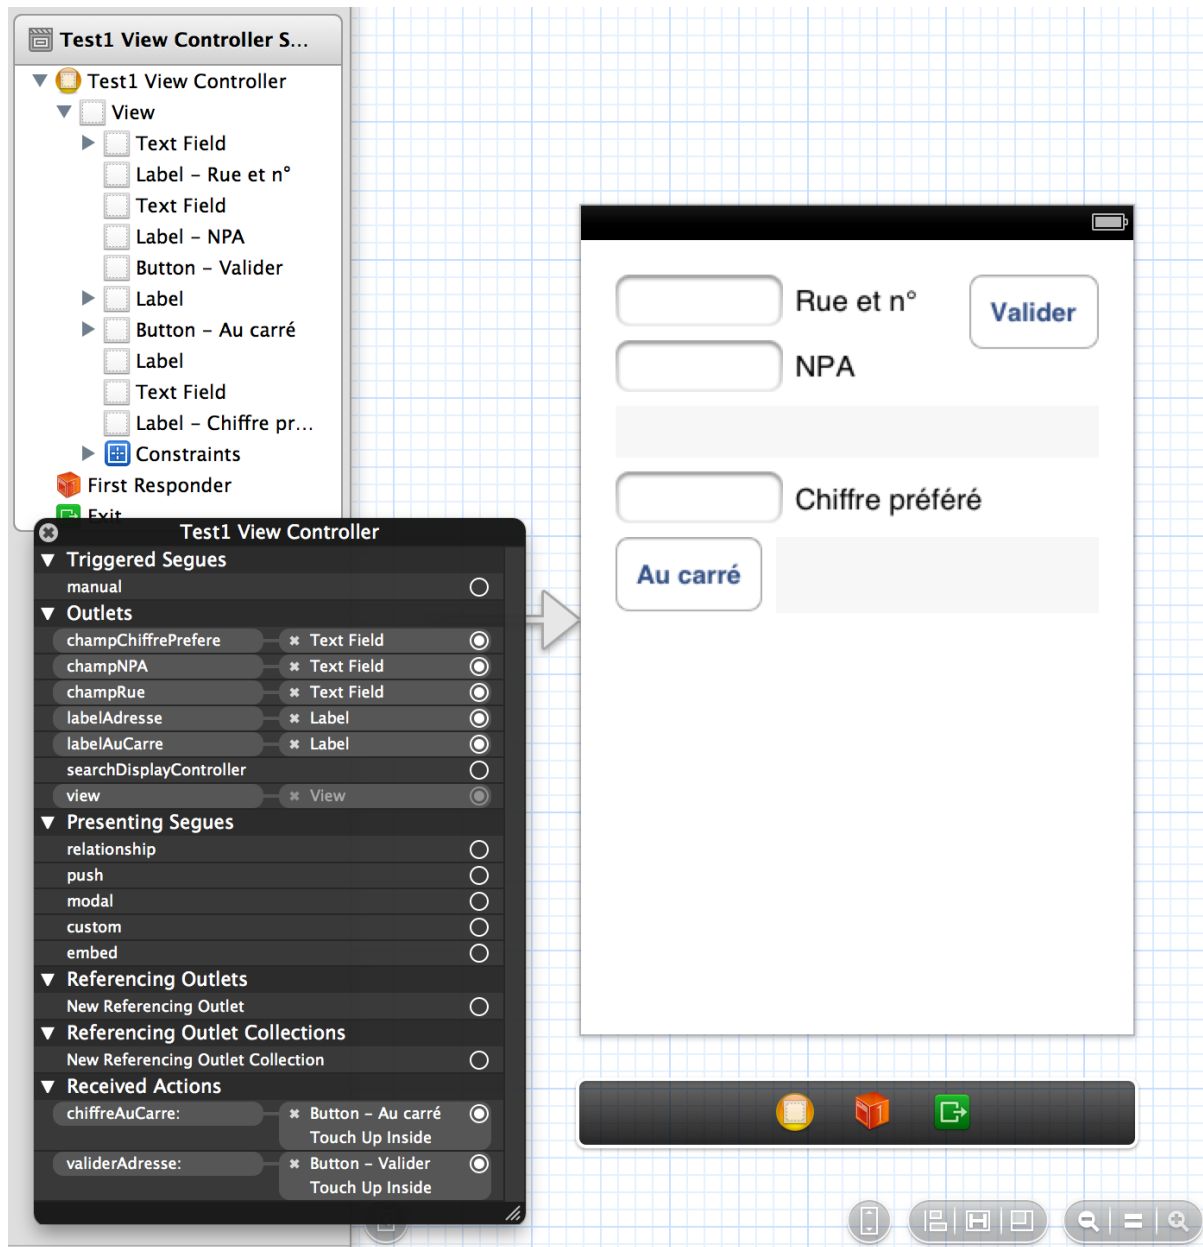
Test1 View Controller S...
Test1 View Controller
View
Text Field
Label – Rue et n°
Text Field
Label – NPA
Button – Valider
Label
Button – Au carré
Label
Text Field
Label – Chiffre pr...
Constraints
First Responder
Exit

Test1 View Controller
Triggered Segues
manual
Outlets
champChiffrePrefere
Text Field
champNPA
Text Field
champRue
Text Field
labelAdresse
Label
labelAuCarre
Label
searchDisplayController
view
View
Presenting Segues
relationship
push
modal
custom
embed
Referencing Outlets
New Referencing Outlet
Referencing Outlet Collections
New Referencing Outlet Collection
Received Actions
chiffreAuCarre:
Button – Au carré
Touch Up Inside
validerAdresse:
Button – Valider
Touch Up Inside

Rue et n°
Valider
NPA
Chiffre préféré
Au carré